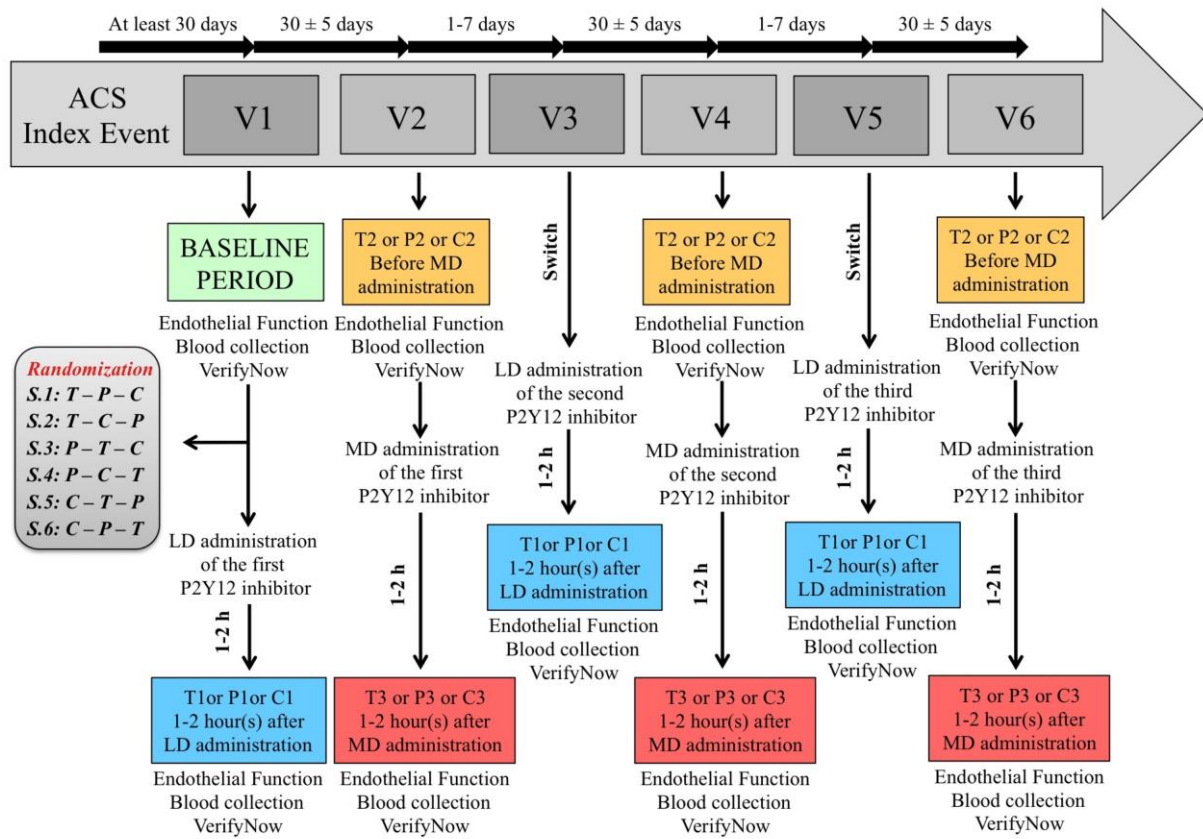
At least 30 days
30 ± 5 days
1-7 days
30 ± 5 days
1-7 days
30 ± 5 days

ACS Index Event
V1
V2
V3
V4
V5
V6

BASELINE PERIOD
Endothelial Function
Blood collection
VerifyNow

Randomization
S.1: T – P – C
S.2: T – C – P
S.3: P – T – C
S.4: P – C – T
S.5: C – T – P
S.6: C – P – T

LD administration of the first P2Y12 inhibitor
1-2 h
T1or P1or C1
1-2 hour(s) after LD administration
Endothelial Function
Blood collection
VerifyNow

T2 or P2 or C2
Before MD administration
Endothelial Function
Blood collection
VerifyNow
MD administration of the first P2Y12 inhibitor
1-2 h
T3 or P3 or C3
1-2 hour(s) after MD administration
Endothelial Function
Blood collection
VerifyNow

Switch
LD administration of the second P2Y12 inhibitor
1-2 h
T1or P1or C1
1-2 hour(s) after LD administration
Endothelial Function
Blood collection
VerifyNow

T2 or P2 or C2
Before MD administration
Endothelial Function
Blood collection
VerifyNow
MD administration of the second P2Y12 inhibitor
1-2 h
T3 or P3 or C3
1-2 hour(s) after MD administration
Endothelial Function
Blood collection
VerifyNow

Switch
LD administration of the third P2Y12 inhibitor
1-2 h
T1or P1or C1
1-2 hour(s) after LD administration
Endothelial Function
Blood collection
VerifyNow

T2 or P2 or C2
Before MD administration
Endothelial Function
Blood collection
VerifyNow
MD administration of the third P2Y12 inhibitor
1-2 h
T3 or P3 or C3
1-2 hour(s) after MD administration
Endothelial Function
Blood collection
VerifyNow